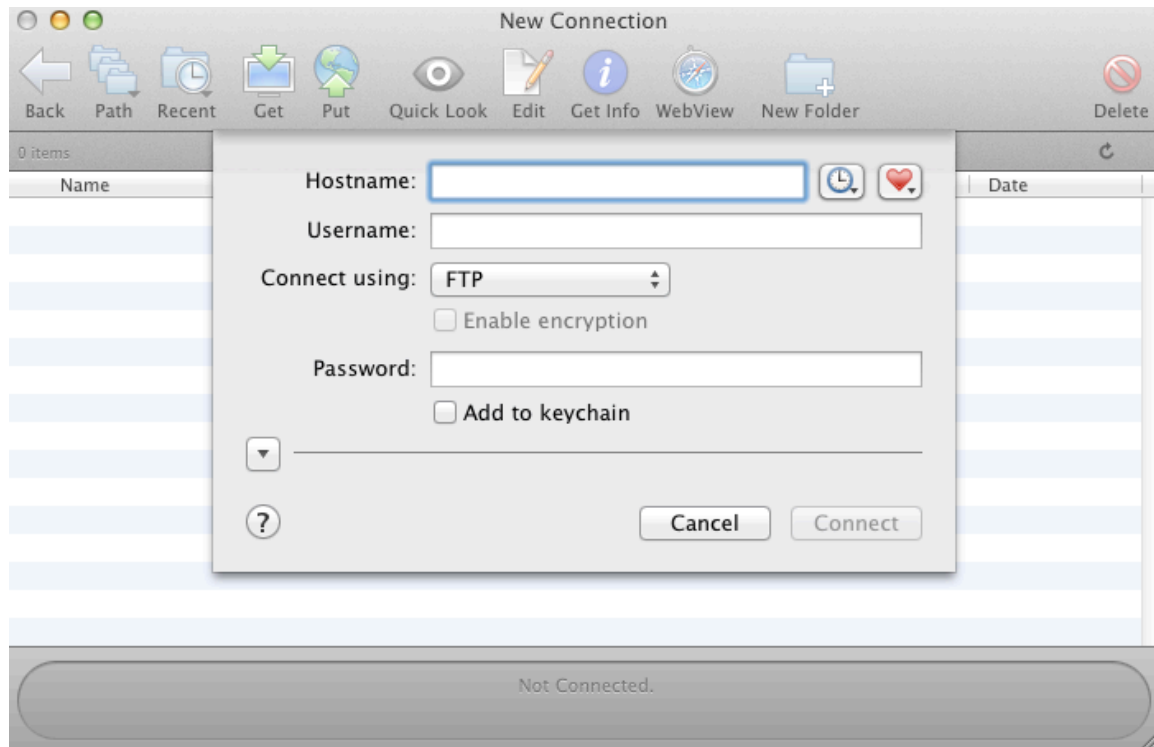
New Connection

Back Path Recent Get Put Quick Look Edit Get Info WebView New Folder Delete

0 items

Name

Date

Hostname:

Username:

Connect using: FTP

Enable encryption

Password:

Add to keychain

?

Cancel Connect

Not Connected.